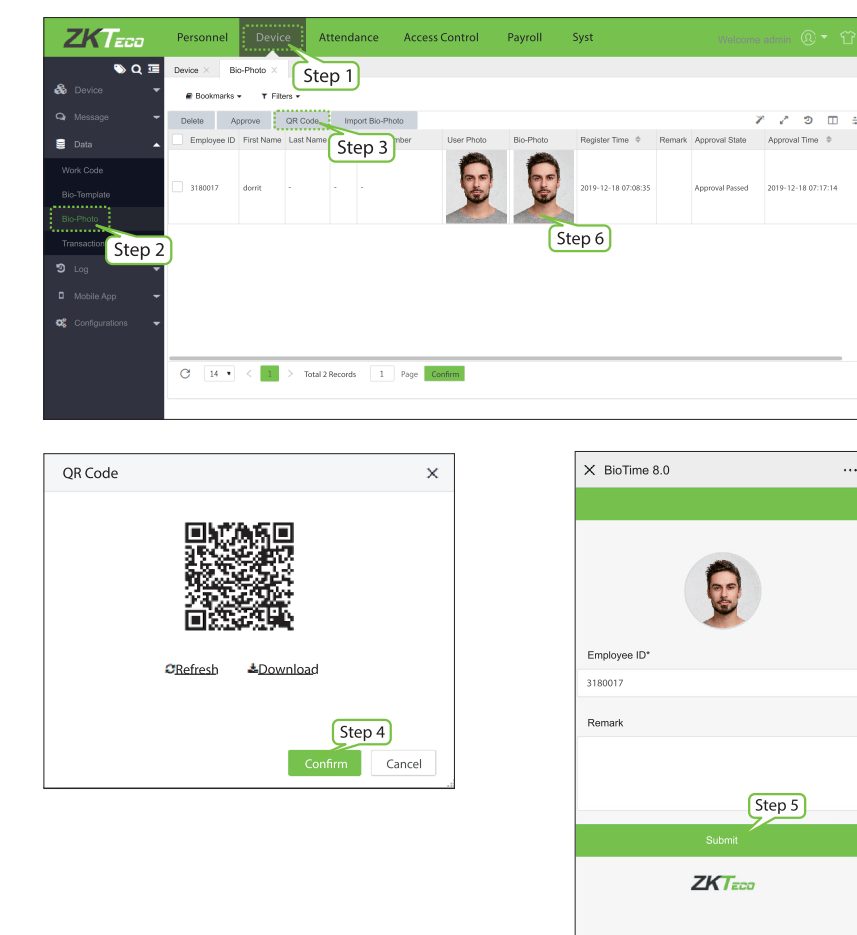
ZKTeco

Personnel Device Attendance Access Control Payroll Syst

Welcome admin

Step 1

Device
Message
Data
Work Code
Bio-Template
Bio-Photo
Transaction
Log
Mobile App
Configurations

Step 2

Device × Bio-Photo ×

Bookmarks ▾ Filters ▾

Delete Approve QR Code Import Bio-Photo

Step 3

| | Employee ID | First Name | Last Name | | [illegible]mber | User Photo | Bio-Photo | Register Time | Remark | Approval State | Approval Time |
|---|---|---|---|---|---|---|---|---|---|---|---|
| | 3180017 | dorrit | - | - | - | | | 2019-12-18 07:08:35 | | Approval Passed | 2019-12-18 07:17:14 |

Step 6

14 ▾ 1 Total 2 Records 1 Page Confirm

QR Code ×

Refresh Download

Step 4

Confirm Cancel

× BioTime 8.0 ···

Employee ID*
3180017

Remark

Step 5

Submit

ZKTeco